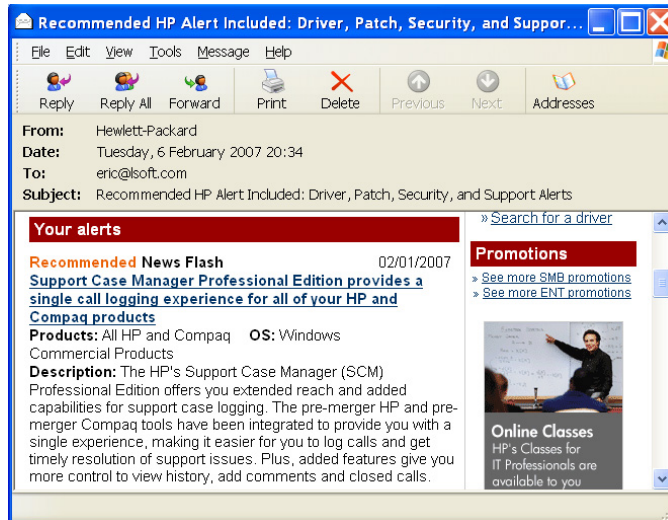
Recommended HP Alert Included: Driver, Patch, Security, and Suppor...

File Edit View Tools Message Help

Reply Reply All Forward Print Delete Previous Next Addresses

From: Hewlett-Packard
Date: Tuesday, 6 February 2007 20:34
To: eric@lsoft.com
Subject: Recommended HP Alert Included: Driver, Patch, Security, and Support Alerts

Your alerts

Recommended News Flash 02/01/2007

Support Case Manager Professional Edition provides a single call logging experience for all of your HP and Compaq products

Products: All HP and Compaq OS: Windows Commercial Products

Description: The HP's Support Case Manager (SCM) Professional Edition offers you extended reach and added capabilities for support case logging. The pre-merger HP and pre-merger Compaq tools have been integrated to provide you with a single experience, making it easier for you to log calls and get timely resolution of support issues. Plus, added features give you more control to view history, add comments and closed calls.

» Search for a driver

Promotions

» See more SMB promotions
» See more ENT promotions

Online Classes
HP's Classes for IT Professionals are available to you